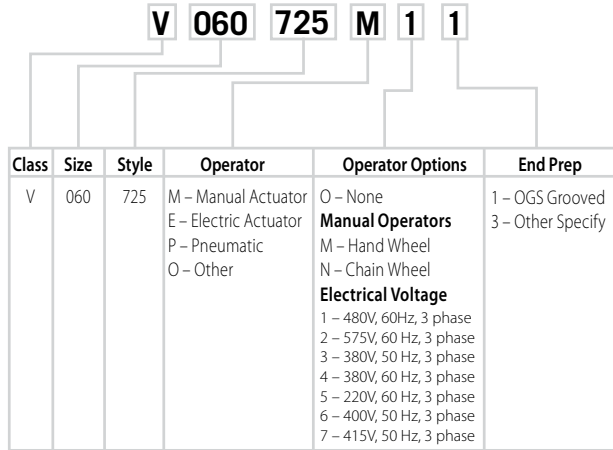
V 060 725 M 1 1

| Class | Size | Style | Operator | Operator Options | End Prep |
|---|---|---|---|---|---|
| V | 060 | 725 | M – Manual Actuator<br>E – Electric Actuator<br>P – Pneumatic<br>O – Other | O – None<br>**Manual Operators**<br>M – Hand Wheel<br>N – Chain Wheel<br>**Electrical Voltage**<br>1 – 480V, 60Hz, 3 phase<br>2 – 575V, 60 Hz, 3 phase<br>3 – 380V, 50 Hz, 3 phase<br>4 – 380V, 60 Hz, 3 phase<br>5 – 220V, 60 Hz, 3 phase<br>6 – 400V, 50 Hz, 3 phase<br>7 – 415V, 50 Hz, 3 phase | 1 – OGS Grooved<br>3 – Other Specify |